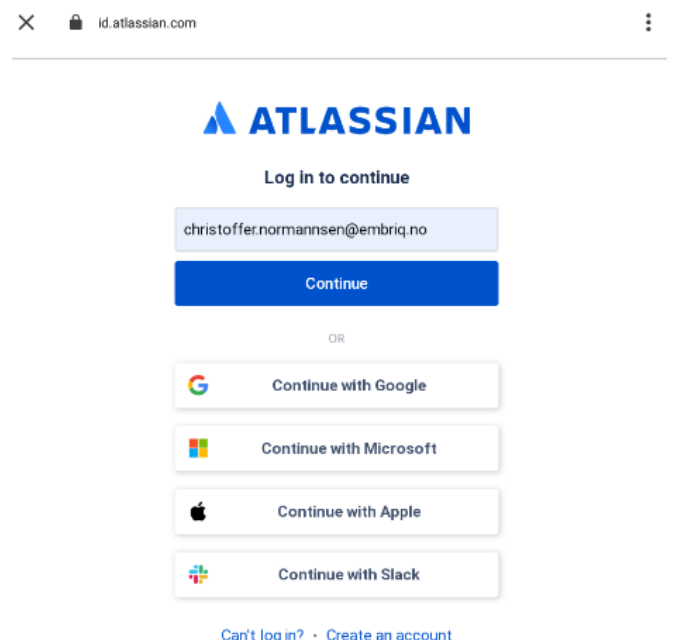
id.atlassian.com

ATLASSIAN

Log in to continue

christoffer.normannsen@embriq.no

Continue

OR

Continue with Google

Continue with Microsoft

Continue with Apple

Continue with Slack

Can't log in? • Create an account